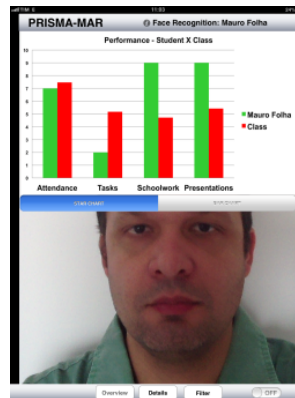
TIM 11:03

PRISMA-MAR

Face Recognition: Mauro Folha

Performance - Student X Class

10
9
8
7
6
5
4
3
2
1
0

Attendance Tasks Schoolwork Presentations

Mauro Folha
Class

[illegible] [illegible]

Overview Details Filter OFF